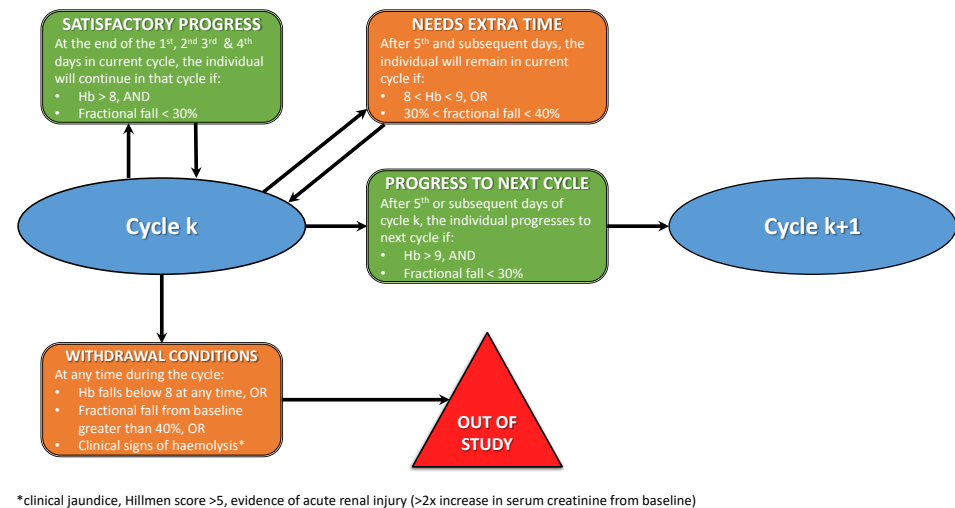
SATISFACTORY PROGRESS
At the end of the 1$^{st}$, 2$^{nd}$ 3$^{rd}$ & 4$^{th}$ days in current cycle, the individual will continue in that cycle if:
• Hb > 8, AND
• Fractional fall < 30%

NEEDS EXTRA TIME
After 5$^{th}$ and subsequent days, the individual will remain in current cycle if:
• 8 < Hb < 9, OR
• 30% < fractional fall < 40%

Cycle k

PROGRESS TO NEXT CYCLE
After 5$^{th}$ or subsequent days of cycle k, the individual progresses to next cycle if:
• Hb > 9, AND
• Fractional fall < 30%

Cycle k+1

WITHDRAWAL CONDITIONS
At any time during the cycle:
• Hb falls below 8 at any time, OR
• Fractional fall from baseline greater than 40%, OR
• Clinical signs of haemolysis*

OUT OF STUDY

*clinical jaundice, Hillmen score >5, evidence of acute renal injury (>2x increase in serum creatinine from baseline)